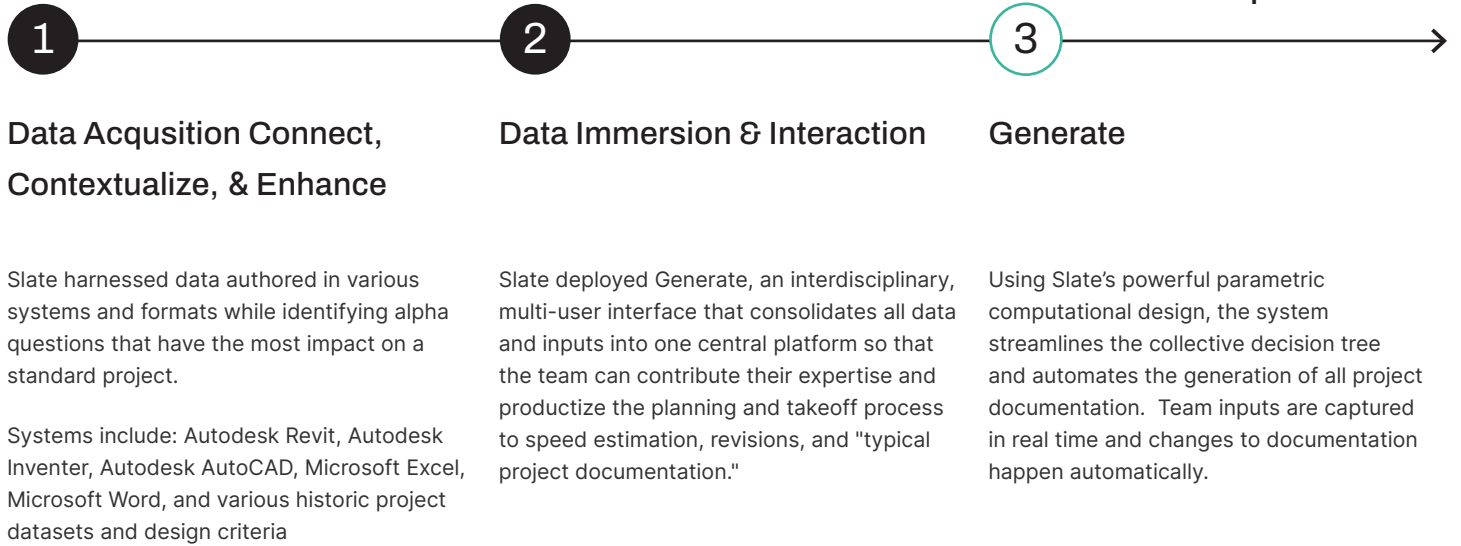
1

2

3

Data Acqusition Connect, Contextualize, & Enhance

Slate harnessed data authored in various systems and formats while identifying alpha questions that have the most impact on a standard project.

Systems include: Autodesk Revit, Autodesk Inventer, Autodesk AutoCAD, Microsoft Excel, Microsoft Word, and various historic project datasets and design criteria

Data Immersion & Interaction

Slate deployed Generate, an interdisciplinary, multi-user interface that consolidates all data and inputs into one central platform so that the team can contribute their expertise and productize the planning and takeoff process to speed estimation, revisions, and "typical project documentation."

Generate

Using Slate's powerful parametric computational design, the system streamlines the collective decision tree and automates the generation of all project documentation. Team inputs are captured in real time and changes to documentation happen automatically.